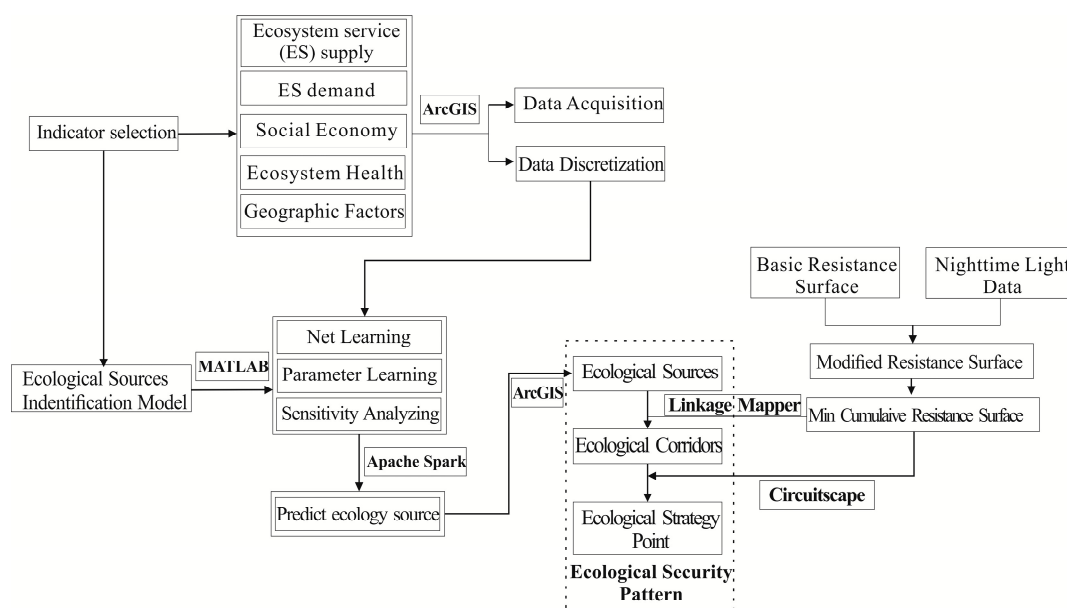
Indicator selection

Ecosystem service (ES) supply

ES demand

Social Economy

Ecosystem Health

Geographic Factors

ArcGIS

Data Acquisition

Data Discretization

Basic Resistance Surface

Nighttime Light Data

Modified Resistance Surface

Ecological Sources Indentification Model

MATLAB

Net Learning

Parameter Learning

Sensitivity Analyzing

ArcGIS

Ecological Sources

Linkage Mapper

Min Cumulaive Resistance Surface

Apache Spark

Ecological Corridors

Predict ecology source

Circuitscape

Ecological Strategy Point

Ecological Security Pattern